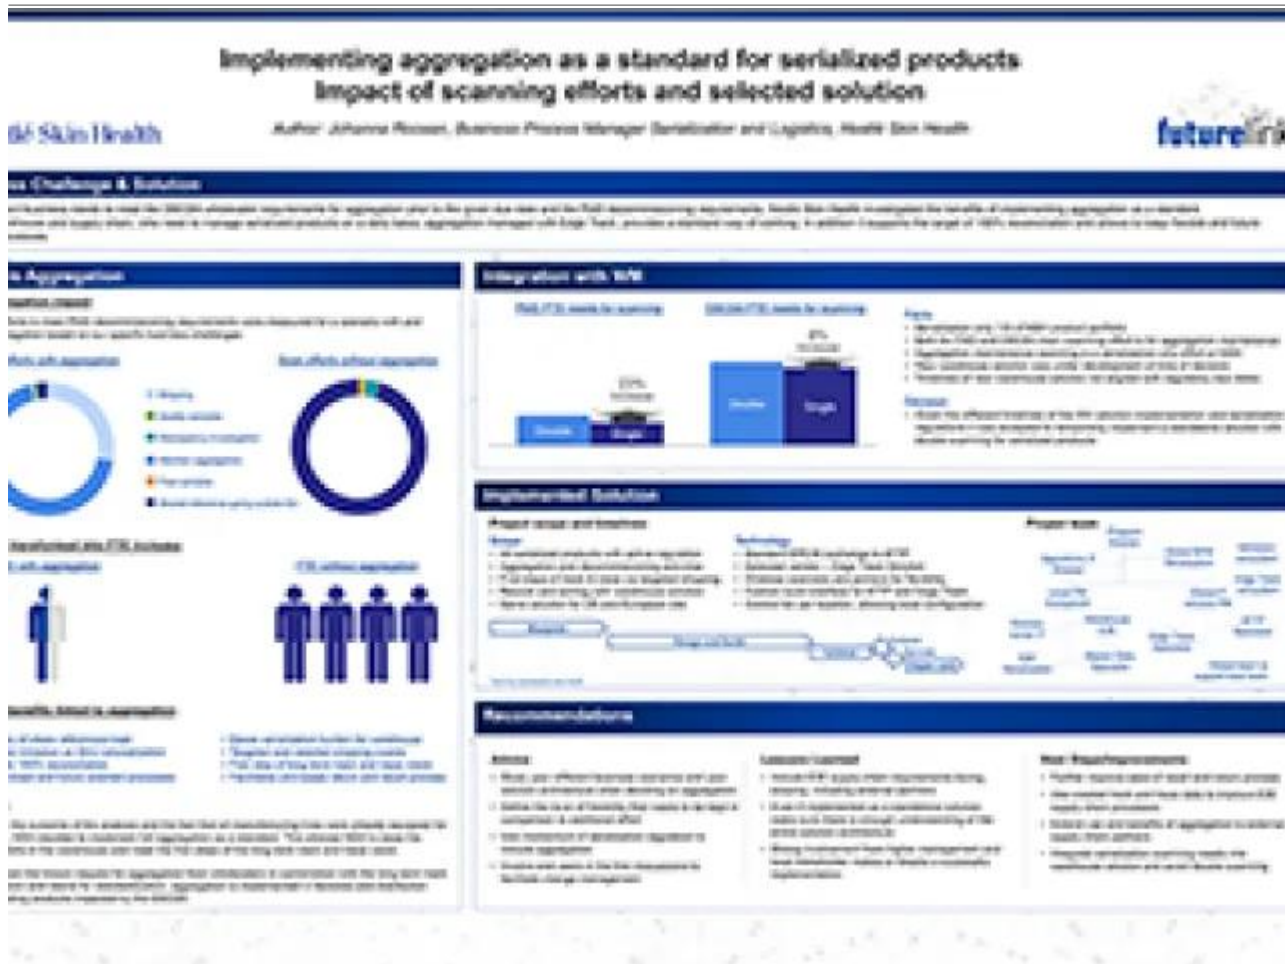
Implementing aggregation as a standard for serialized products
Impact of scanning efforts and selected solution

Author: Johanna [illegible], Business Process Manager Serialization and Logistics, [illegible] Skin Health

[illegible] Skin Health

futurelin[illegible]

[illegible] Challenge & Solution

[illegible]

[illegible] Aggregation

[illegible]

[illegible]

Integration with WM

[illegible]

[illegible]

Double

Single

Double

Single

Implemented Solution

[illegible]

Recommendations

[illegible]